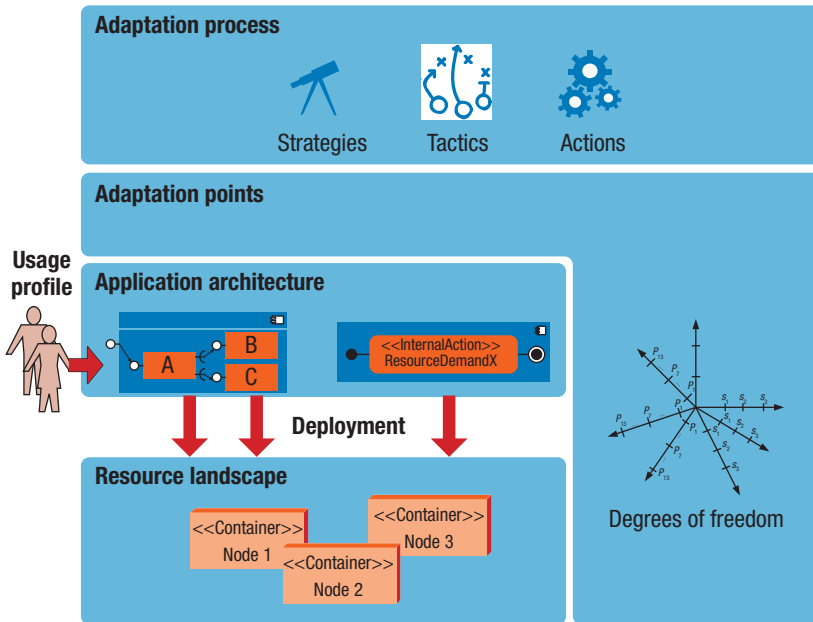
Adaptation process

Strategies

Tactics

Actions

Adaptation points

Usage profile

Application architecture

A

B

C

<<InternalAction>> ResourceDemandX

Deployment

Resource landscape

<<Container>> Node 1

<<Container>> Node 2

<<Container>> Node 3

$P_{13}$ $P_7$ $P_1$ $P_7$ $P_{13}$ $P_7$ $P_1$ $P_7$ $P_{13}$ $s_1$ $s_2$ $s_3$ $s_1$ $s_2$ $s_3$ $s_1$ $s_2$ $s_3$

Degrees of freedom